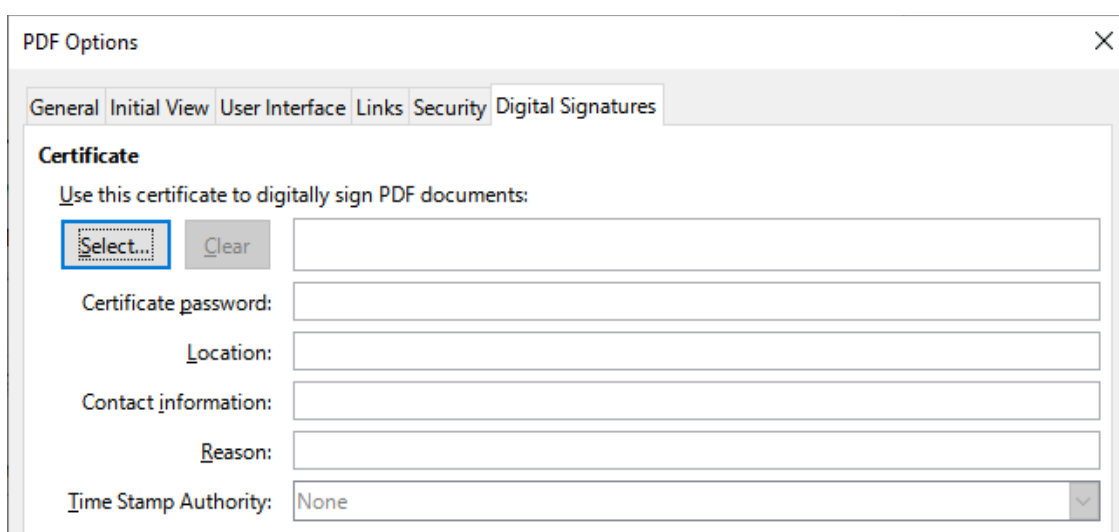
PDF Options

×

General | Initial View | User Interface | Links | Security | Digital Signatures

Certificate

Use this certificate to digitally sign PDF documents:

Select...

Clear

Certificate password:

Location:

Contact information:

Reason:

Time Stamp Authority: None